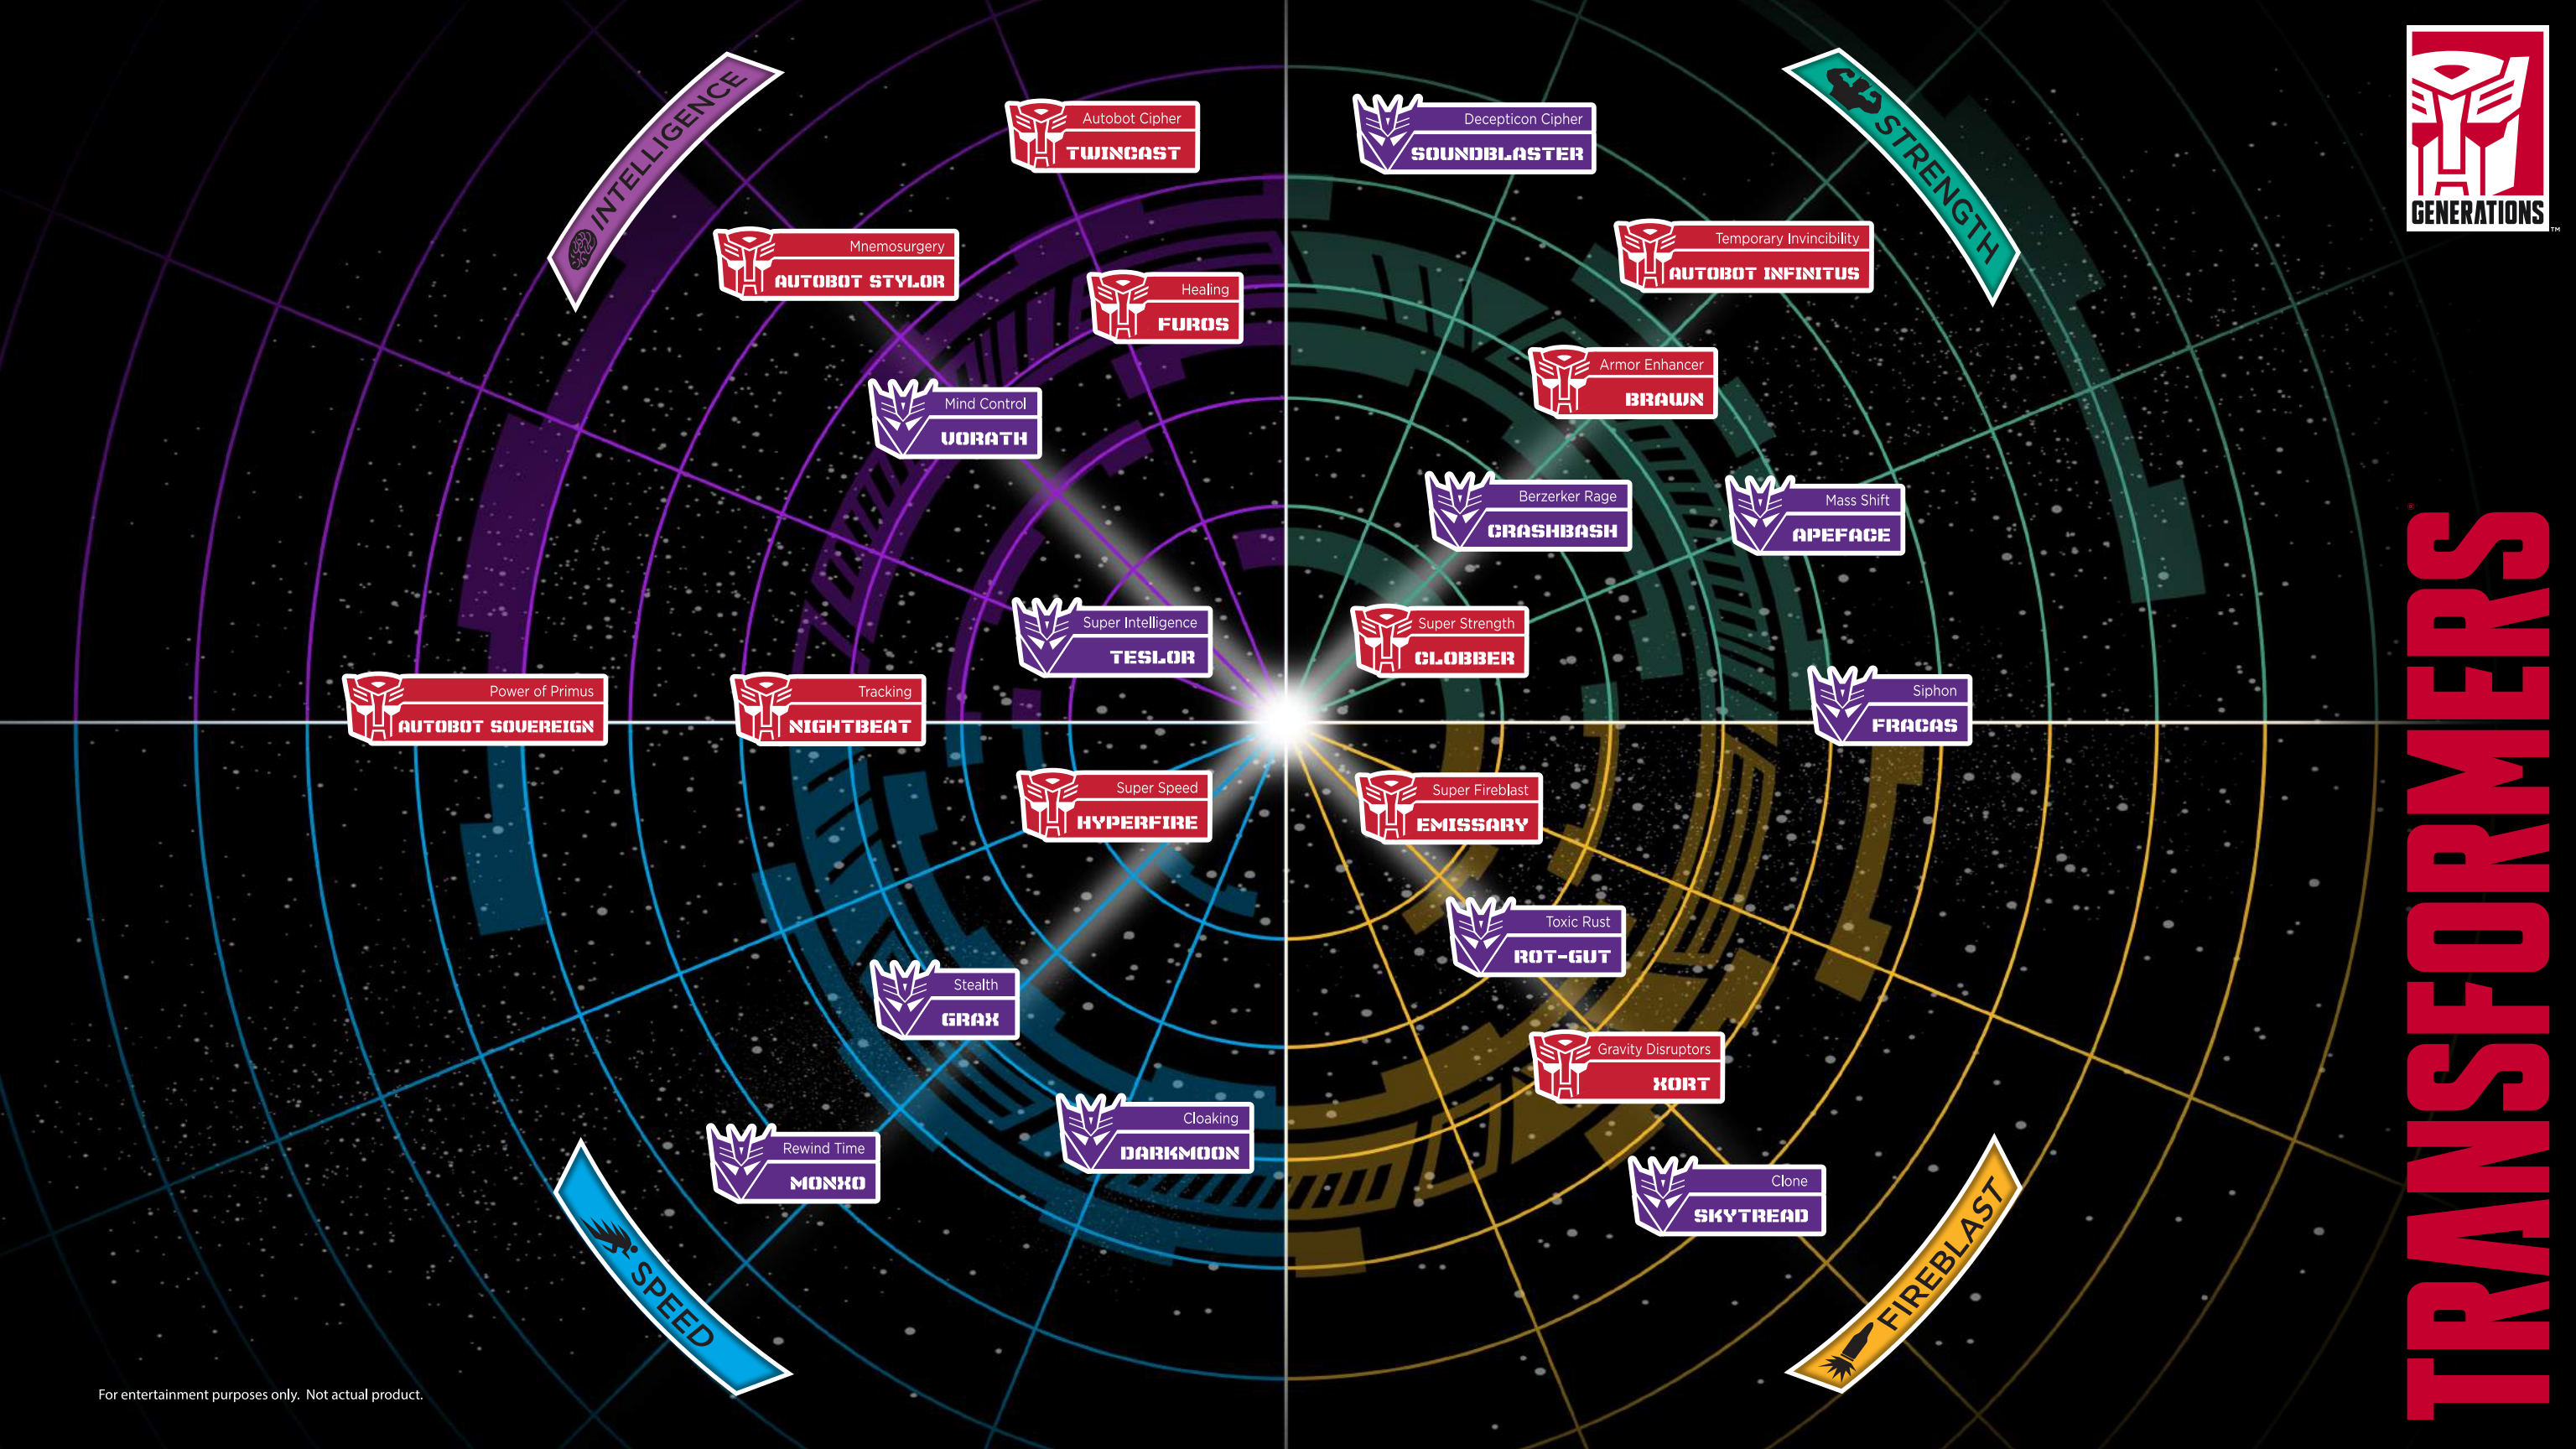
INTELLIGENCE

Autobot Cipher
TWINCAST

Mnemosurgery
AUTOBOT STYLOR

Healing
FUROS

Mind Control
VORATH

Super Intelligence
TESLOR

Power of Primus
AUTOBOT SOVEREIGN

Tracking
NIGHTBEAT

Super Speed
HYPERFIRE

Stealth
GRAX

Cloaking
DARKMOON

Rewind Time
MONXO

SPEED

STRENGTH

Decepticon Cipher
SOUNDBLASTER

Temporary Invincibility
AUTOBOT INFINITUS

Armor Enhancer
BRAWN

Berzerker Rage
CRASHBASH

Mass Shift
APEFACE

Super Strength
CLOBBER

Siphon
FRACAS

Super Fireblast
EMISSARY

Toxic Rust
ROT-GUT

Gravity Disruptors
XORT

Clone
SKYTREAD

FIREBLAST

GENERATIONS™

TRANSFORMERS

For entertainment purposes only. Not actual product.